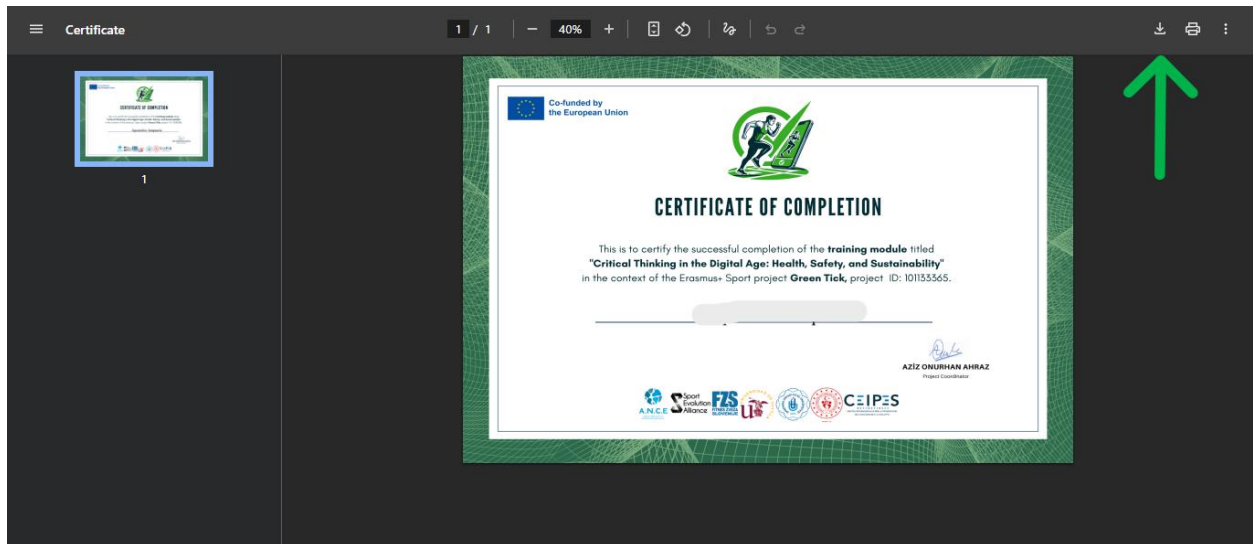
Certificate

1 / 1 | − 40% +

1

Co-funded by the European Union

CERTIFICATE OF COMPLETION

This is to certify the successful completion of the **training module** titled **"Critical Thinking in the Digital Age: Health, Safety, and Sustainability"** in the context of the Erasmus+ Sport project **Green Tick,** project ID: 101133365.

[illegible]

AZİZ ONURHAN AHRAZ
Project Coordinator

A.N.C.E Sport Evolution Alliance FZS FITNES ZVEZA SLOVENIJE CEIPES